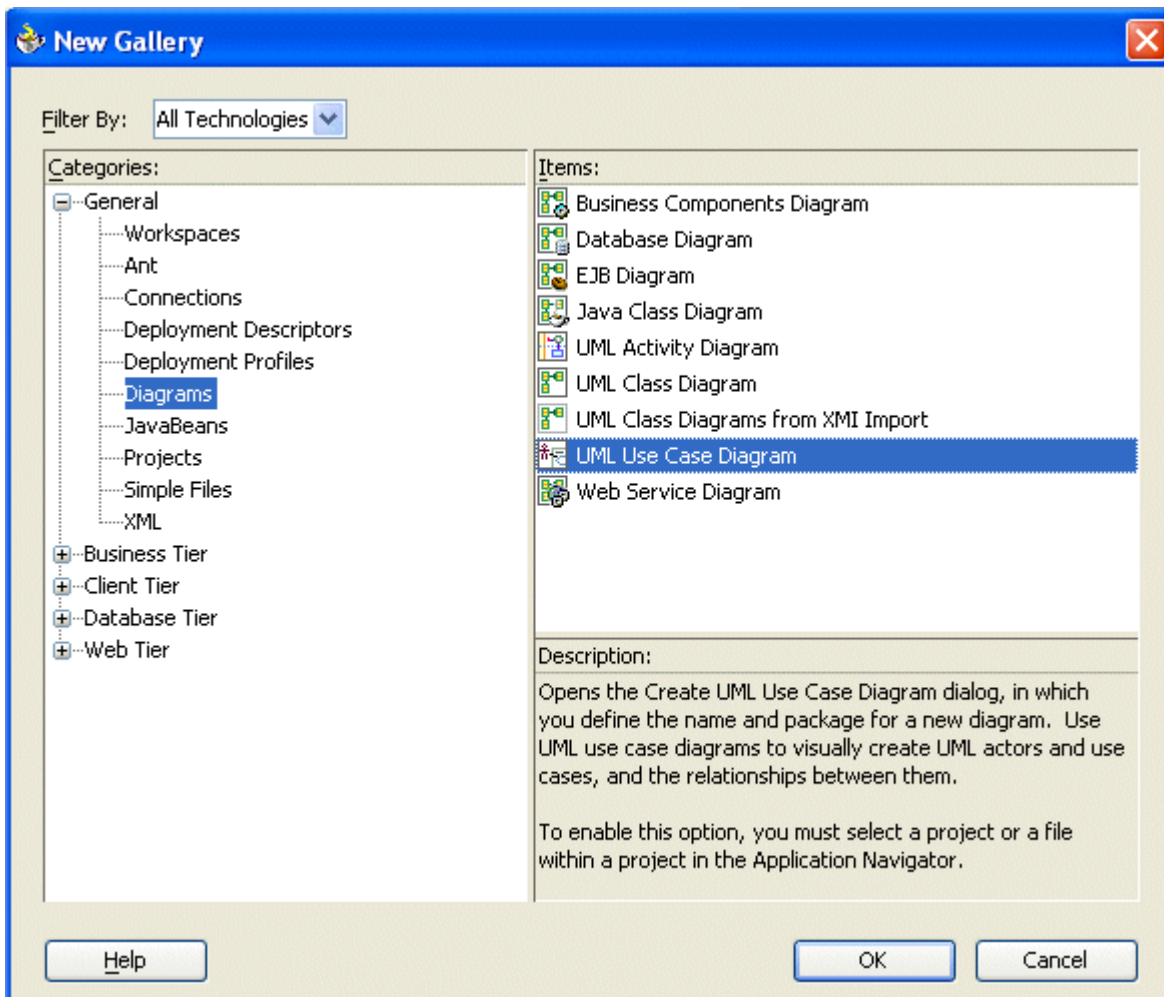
New Gallery

Filter By: All Technologies

Categories:
General
Workspaces
Ant
Connections
Deployment Descriptors
Deployment Profiles
Diagrams
JavaBeans
Projects
Simple Files
XML
Business Tier
Client Tier
Database Tier
Web Tier

Items:
Business Components Diagram
Database Diagram
EJB Diagram
Java Class Diagram
UML Activity Diagram
UML Class Diagram
UML Class Diagrams from XMI Import
UML Use Case Diagram
Web Service Diagram

Description:
Opens the Create UML Use Case Diagram dialog, in which you define the name and package for a new diagram. Use UML use case diagrams to visually create UML actors and use cases, and the relationships between them.

To enable this option, you must select a project or a file within a project in the Application Navigator.

Help

OK

Cancel